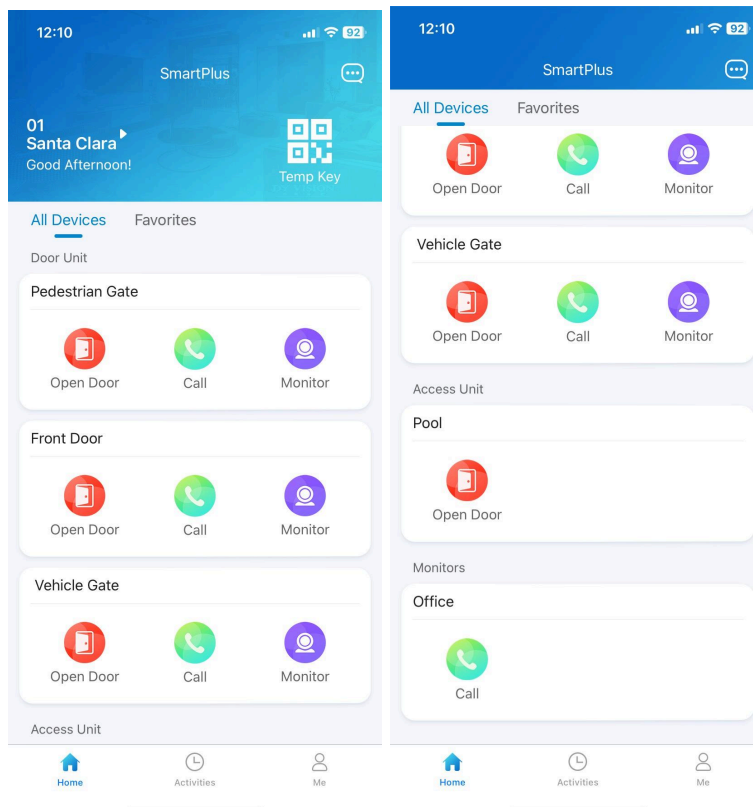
12:10 92

SmartPlus

01
Santa Clara
Good Afternoon!

Temp Key

All Devices Favorites

Door Unit

Pedestrian Gate

Open Door Call Monitor

Front Door

Open Door Call Monitor

Vehicle Gate

Open Door Call Monitor

Access Unit

Home Activities Me

12:10 92

SmartPlus

All Devices Favorites

Open Door Call Monitor

Vehicle Gate

Open Door Call Monitor

Access Unit

Pool

Open Door

Monitors

Office

Call

Home Activities Me